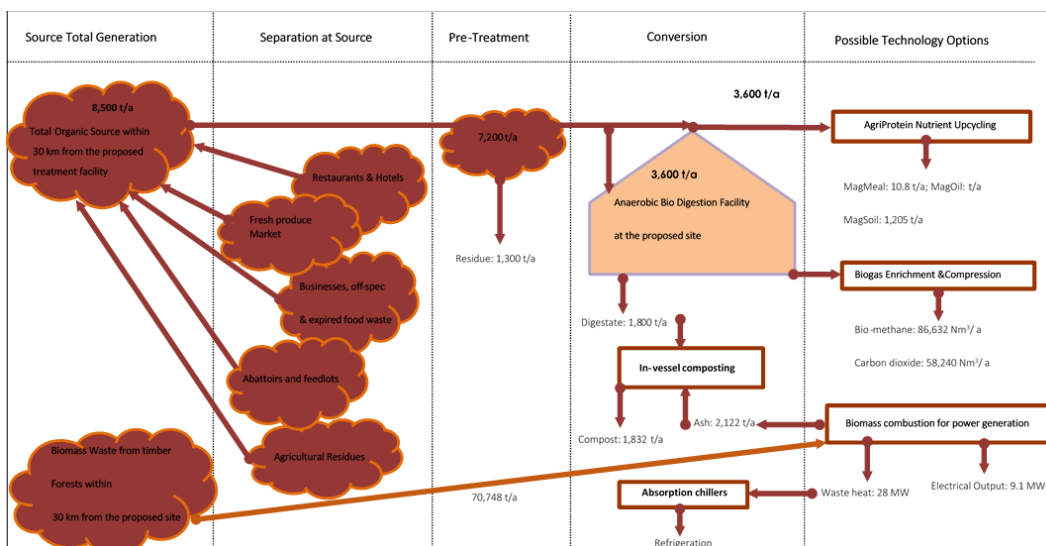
Source Total Generation

Separation at Source

Pre-Treatment

Conversion

Possible Technology Options

8,500 t/a

Total Organic Source within 30 km from the proposed treatment facility

Restaurants & Hotels

Fresh produce Market

Businesses, off-spec & expired food waste

Abattoirs and feedlots

Agricultural Residues

Biomass Waste from timber Forests within 30 km from the proposed site

7,200 t/a

Residue: 1,300 t/a

70,748 t/a

3,600 t/a

3,600 t/a

Anaerobic Bio Digestion Facility at the proposed site

Digestate: 1,800 t/a

In-vessel composting

Compost: 1,832 t/a

Ash: 2,122 t/a

Absorption chillers

Refrigeration

AgriProtein Nutrient Upcycling

MagMeal: 10.8 t/a; MagOil: t/a

MagSoil: 1,205 t/a

Biogas Enrichment &Compression

Bio-methane: 86,632 Nm$^3$/ a

Carbon dioxide: 58,240 Nm$^3$/ a

Biomass combustion for power generation

Waste heat: 28 MW

Electrical Output: 9.1 MW